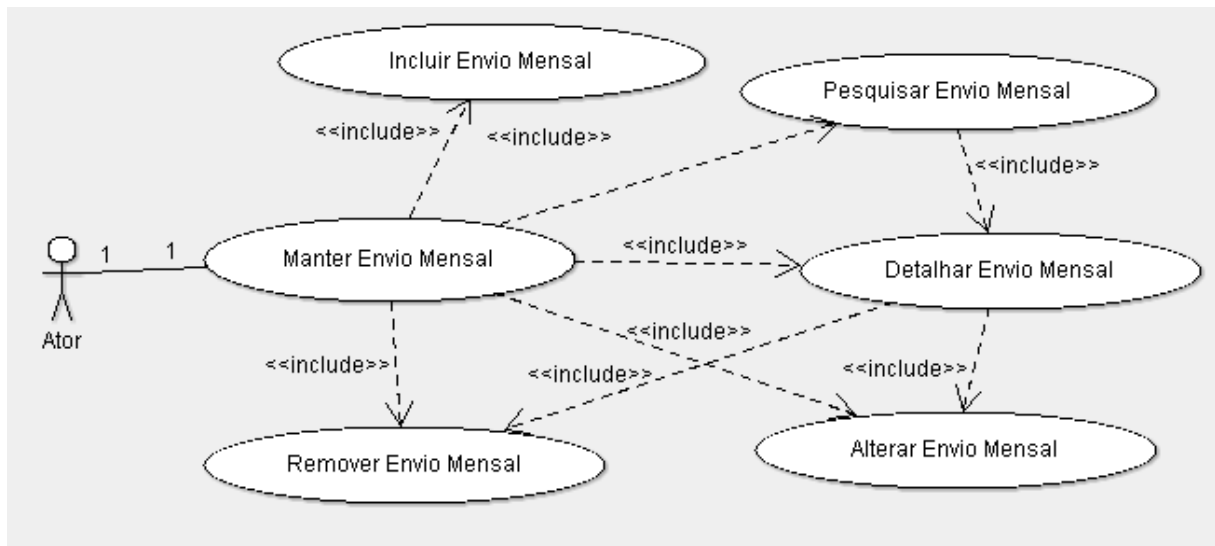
Incluir Envio Mensal

Pesquisar Envio Mensal

<<include>>

<<include>>

<<include>>

1

1

Manter Envio Mensal

<<include>>

Detalhar Envio Mensal

Ator

<<include>>

<<include>>

<<include>>

<<include>>

Remover Envio Mensal

Alterar Envio Mensal